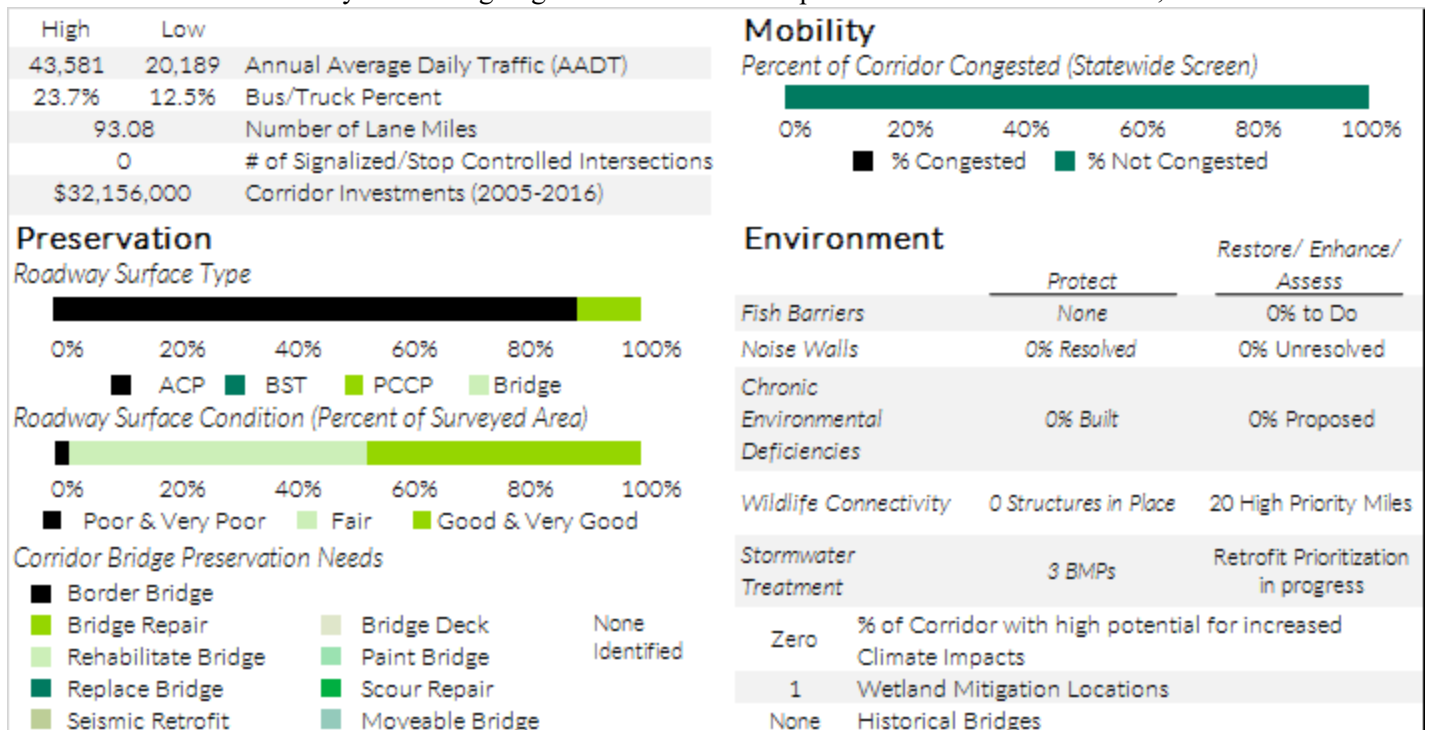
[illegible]

| High | Low | |
|---|---|---|
| 43,581 | 20,189 | Annual Average Daily Traffic (AADT) |
| 23.7% | 12.5% | Bus/Truck Percent |
| 93.08 | | Number of Lane Miles |
| 0 | | # of Signalized/Stop Controlled Intersections |
| $32,156,000 | | Corridor Investments (2005-2016) |

Preservation

Roadway Surface Type

0% 20% 40% 60% 80% 100%

ACP BST PCCP Bridge

Roadway Surface Condition (Percent of Surveyed Area)

0% 20% 40% 60% 80% 100%

Poor & Very Poor Fair Good & Very Good

Corridor Bridge Preservation Needs

Border Bridge
Bridge Repair
Rehabilitate Bridge
Replace Bridge
Seismic Retrofit

Bridge Deck
Paint Bridge
Scour Repair
Moveable Bridge

None Identified

Mobility

Percent of Corridor Congested (Statewide Screen)

0% 20% 40% 60% 80% 100%

% Congested % Not Congested

Environment

| | Protect | Restore/ Enhance/ Assess |
|---|---|---|
| Fish Barriers | None | 0% to Do |
| Noise Walls | 0% Resolved | 0% Unresolved |
| Chronic Environmental Deficiencies | 0% Built | 0% Proposed |
| Wildlife Connectivity | 0 Structures in Place | 20 High Priority Miles |
| Stormwater Treatment | 3 BMPs | Retrofit Prioritization in progress |

| | |
|---|---|
| Zero | % of Corridor with high potential for increased Climate Impacts |
| 1 | Wetland Mitigation Locations |
| None | Historical Bridges |